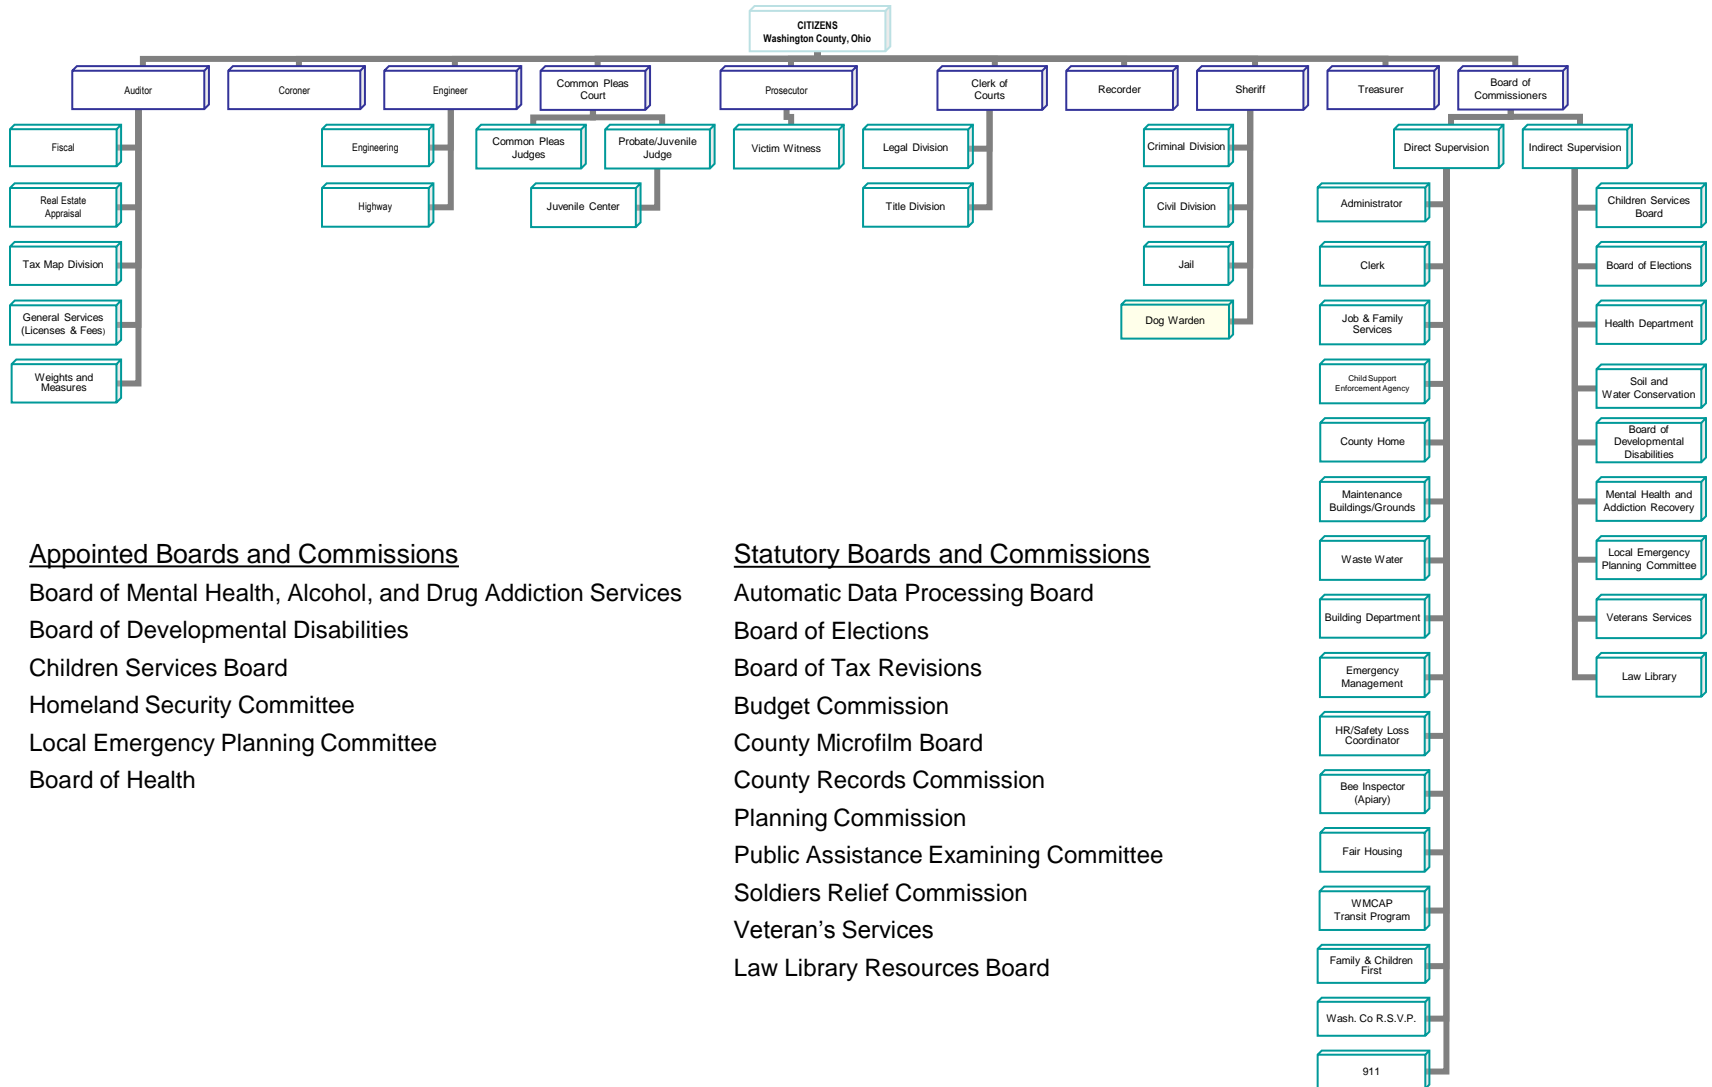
CITIZENS
Washington County, Ohio

Auditor
Coroner
Engineer
Common Pleas Court
Prosecutor
Clerk of Courts
Recorder
Sheriff
Treasurer
Board of Commissioners

Fiscal
Real Estate Appraisal
Tax Map Division
General Services (Licenses & Fees)
Weights and Measures

Engineering
Highway

Common Pleas Judges
Probate/Juvenile Judge
Juvenile Center

Victim Witness

Legal Division
Title Division

Criminal Division
Civil Division
Jail
Dog Warden

Direct Supervision
Administrator
Clerk
Job & Family Services
Child Support Enforcement Agency
County Home
Maintenance Buildings/Grounds
Waste Water
Building Department
Emergency Management
HR/Safety Loss Coordinator
Bee Inspector (Apiary)
Fair Housing
WMCAP Transit Program
Family & Children First
Wash. Co R.S.V.P.
911

Indirect Supervision
Children Services Board
Board of Elections
Health Department
Soil and Water Conservation
Board of Developmental Disabilities
Mental Health and Addiction Recovery
Local Emergency Planning Committee
Veterans Services
Law Library

Appointed Boards and Commissions
Board of Mental Health, Alcohol, and Drug Addiction Services
Board of Developmental Disabilities
Children Services Board
Homeland Security Committee
Local Emergency Planning Committee
Board of Health

Statutory Boards and Commissions
Automatic Data Processing Board
Board of Elections
Board of Tax Revisions
Budget Commission
County Microfilm Board
County Records Commission
Planning Commission
Public Assistance Examining Committee
Soldiers Relief Commission
Veteran's Services
Law Library Resources Board